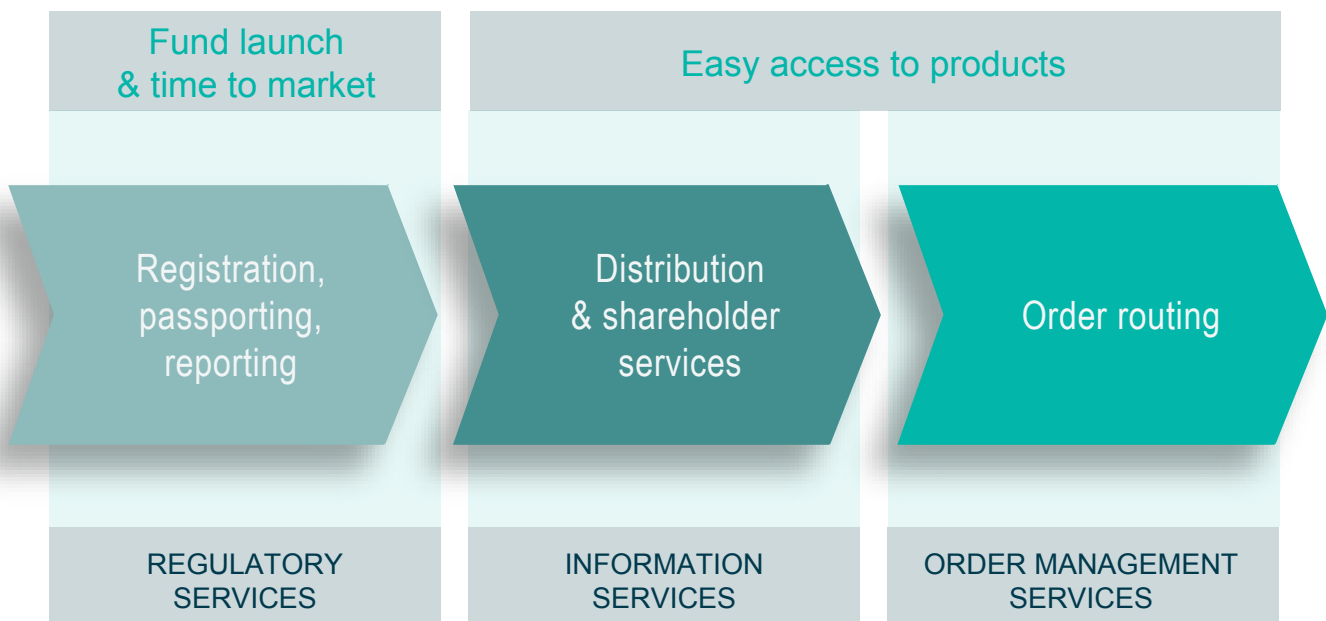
Fund launch & time to market

Easy access to products

Registration, passporting, reporting

Distribution & shareholder services

Order routing

REGULATORY SERVICES

INFORMATION SERVICES

ORDER MANAGEMENT SERVICES